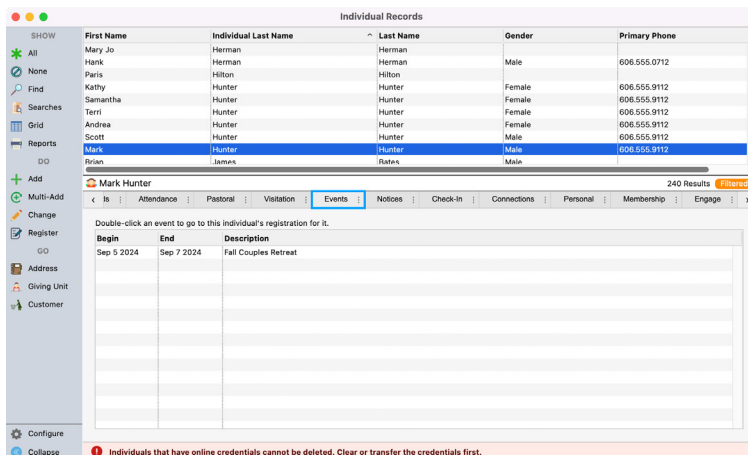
Individual Records

SHOW
All
None
Find
Searches
Grid
Reports
DO
Add
Multi-Add
Change
Register
GO
Address
Giving Unit
Customer

| First Name | Individual Last Name | Last Name | Gender | Primary Phone |
|---|---|---|---|---|
| Mary Jo | Herman | Herman | | |
| Hank | Herman | Herman | Male | 606.555.0712 |
| Paris | Hilton | Hilton | | |
| Kathy | Hunter | Hunter | Female | 606.555.9112 |
| Samantha | Hunter | Hunter | Female | 606.555.9112 |
| Terri | Hunter | Hunter | Female | 606.555.9112 |
| Andrea | Hunter | Hunter | Female | 606.555.9112 |
| Scott | Hunter | Hunter | Male | 606.555.9112 |
| Mark | Hunter | Hunter | Male | 606.555.9112 |
| Brian | James | Bates | Male | |

Mark Hunter
240 Results Filtered

ls | Attendance | Pastoral | Visitation | Events | Notices | Check-In | Connections | Personal | Membership | Engage

Double-click an event to go to this individual's registration for it.

| Begin | End | Description |
|---|---|---|
| Sep 5 2024 | Sep 7 2024 | Fall Couples Retreat |

Configure
Collapse

Individuals that have online credentials cannot be deleted. Clear or transfer the credentials first.